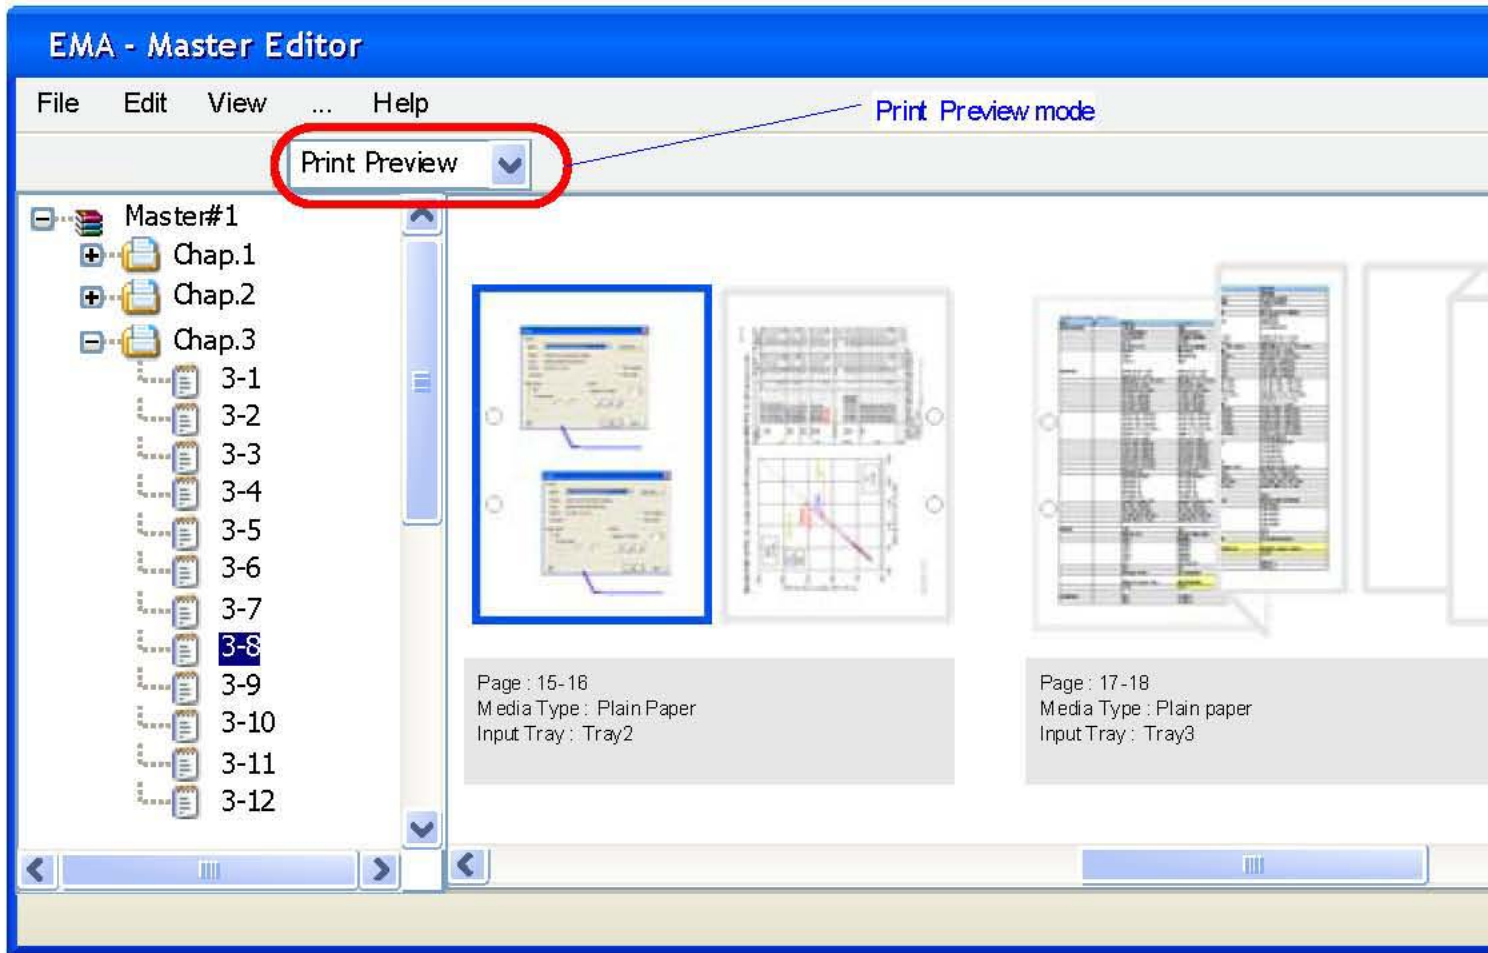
EMA - Master Editor

File Edit View ... Help

Print Preview mode

Print Preview

Master#1
Chap.1
Chap.2
Chap.3
3-1
3-2
3-3
3-4
3-5
3-6
3-7
3-8
3-9
3-10
3-11
3-12

Page : 15-16
Media Type : Plain Paper
Input Tray : Tray2

Page : 17-18
Media Type : Plain paper
Input Tray : Tray3